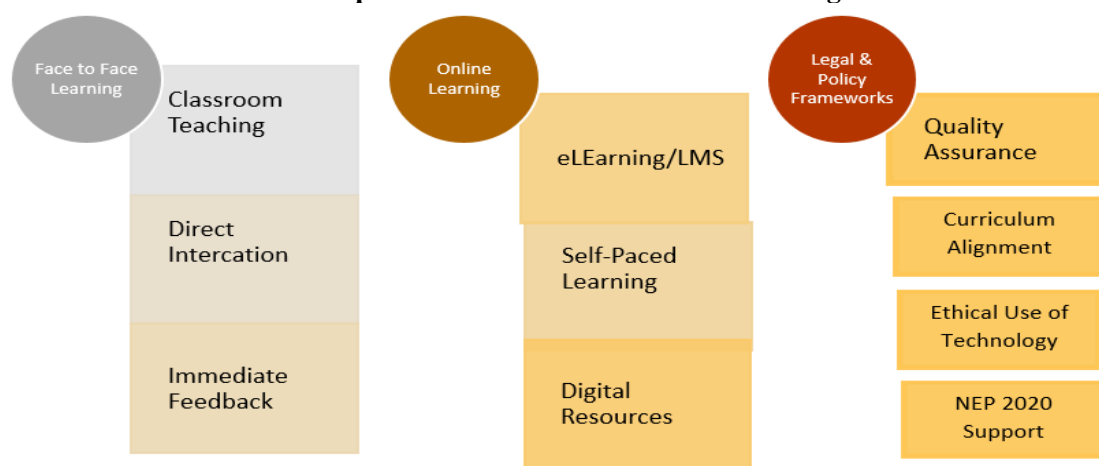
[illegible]

Face to Face Learning

Classroom Teaching

Direct Intercation

Immediate Feedback

Online Learning

eLEarning/LMS

Self-Paced Learning

Digital Resources

Legal & Policy Frameworks

Quality Assurance

Curriculum Alignment

Ethical Use of Technology

NEP 2020 Support